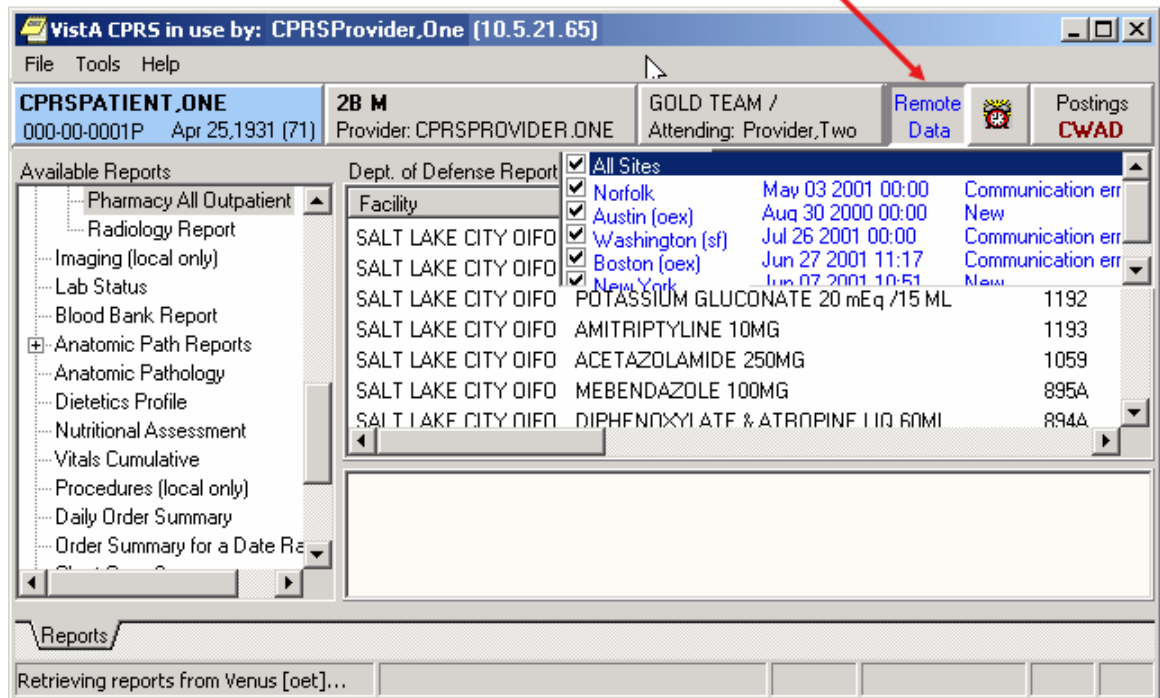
VistA CPRS in use by: CPRSProvider,One (10.5.21.65)

File Tools Help

CPRSPATIENT,ONE
000-00-0001P Apr 25,1931 (71)

2B M
Provider: CPRSPROVIDER,ONE

GOLD TEAM /
Attending: Provider,Two

Remote Data

Postings
CWAD

Available Reports
Pharmacy All Outpatient
Radiology Report
Imaging (local only)
Lab Status
Blood Bank Report
Anatomic Path Reports
Anatomic Pathology
Dietetics Profile
Nutritional Assessment
Vitals Cumulative
Procedures (local only)
Daily Order Summary
Order Summary for a Date Ra

Dept. of Defense Report

All Sites
Norfolk May 03 2001 00:00 Communication err
Austin (oex) Aug 30 2000 00:00 New
Washington (sf) Jul 26 2001 00:00 Communication err
Boston (oex) Jun 27 2001 11:17 Communication err
New York Jun 07 2001 10:51 New

| Facility | | |
|---|---|---|
| SALT LAKE CITY OIFO | | |
| SALT LAKE CITY OIFO | | |
| SALT LAKE CITY OIFO | POTASSIUM GLUCONATE 20 mEq /15 ML | 1192 |
| SALT LAKE CITY OIFO | AMITRIPTYLINE 10MG | 1193 |
| SALT LAKE CITY OIFO | ACETAZOLAMIDE 250MG | 1059 |
| SALT LAKE CITY OIFO | MEBENDAZOLE 100MG | 895A |
| SALT LAKE CITY OIFO | DIPHENOXYLATE & ATROPINE LIQ 60ML | 894A |

Reports

Retrieving reports from Venus [oet]...